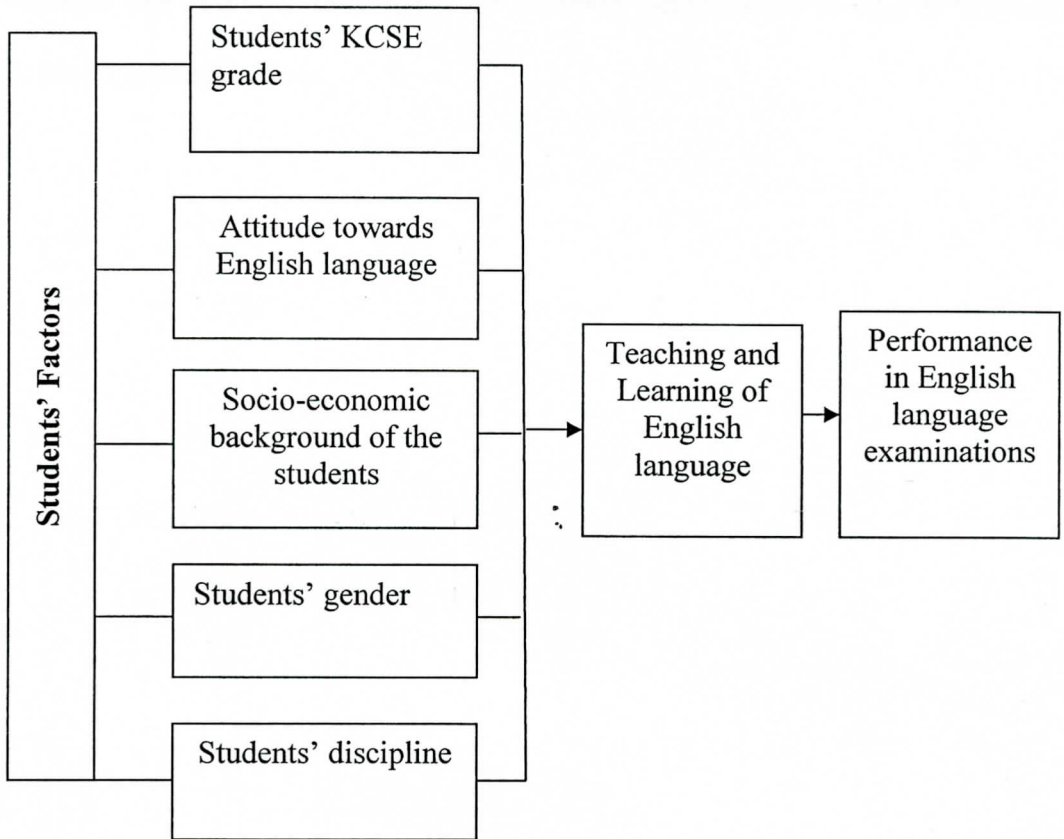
Students' Factors

Students' KCSE grade

Attitude towards English language

Socio-economic background of the students

Students' gender

Students' discipline

Teaching and Learning of English language

Performance in English language examinations